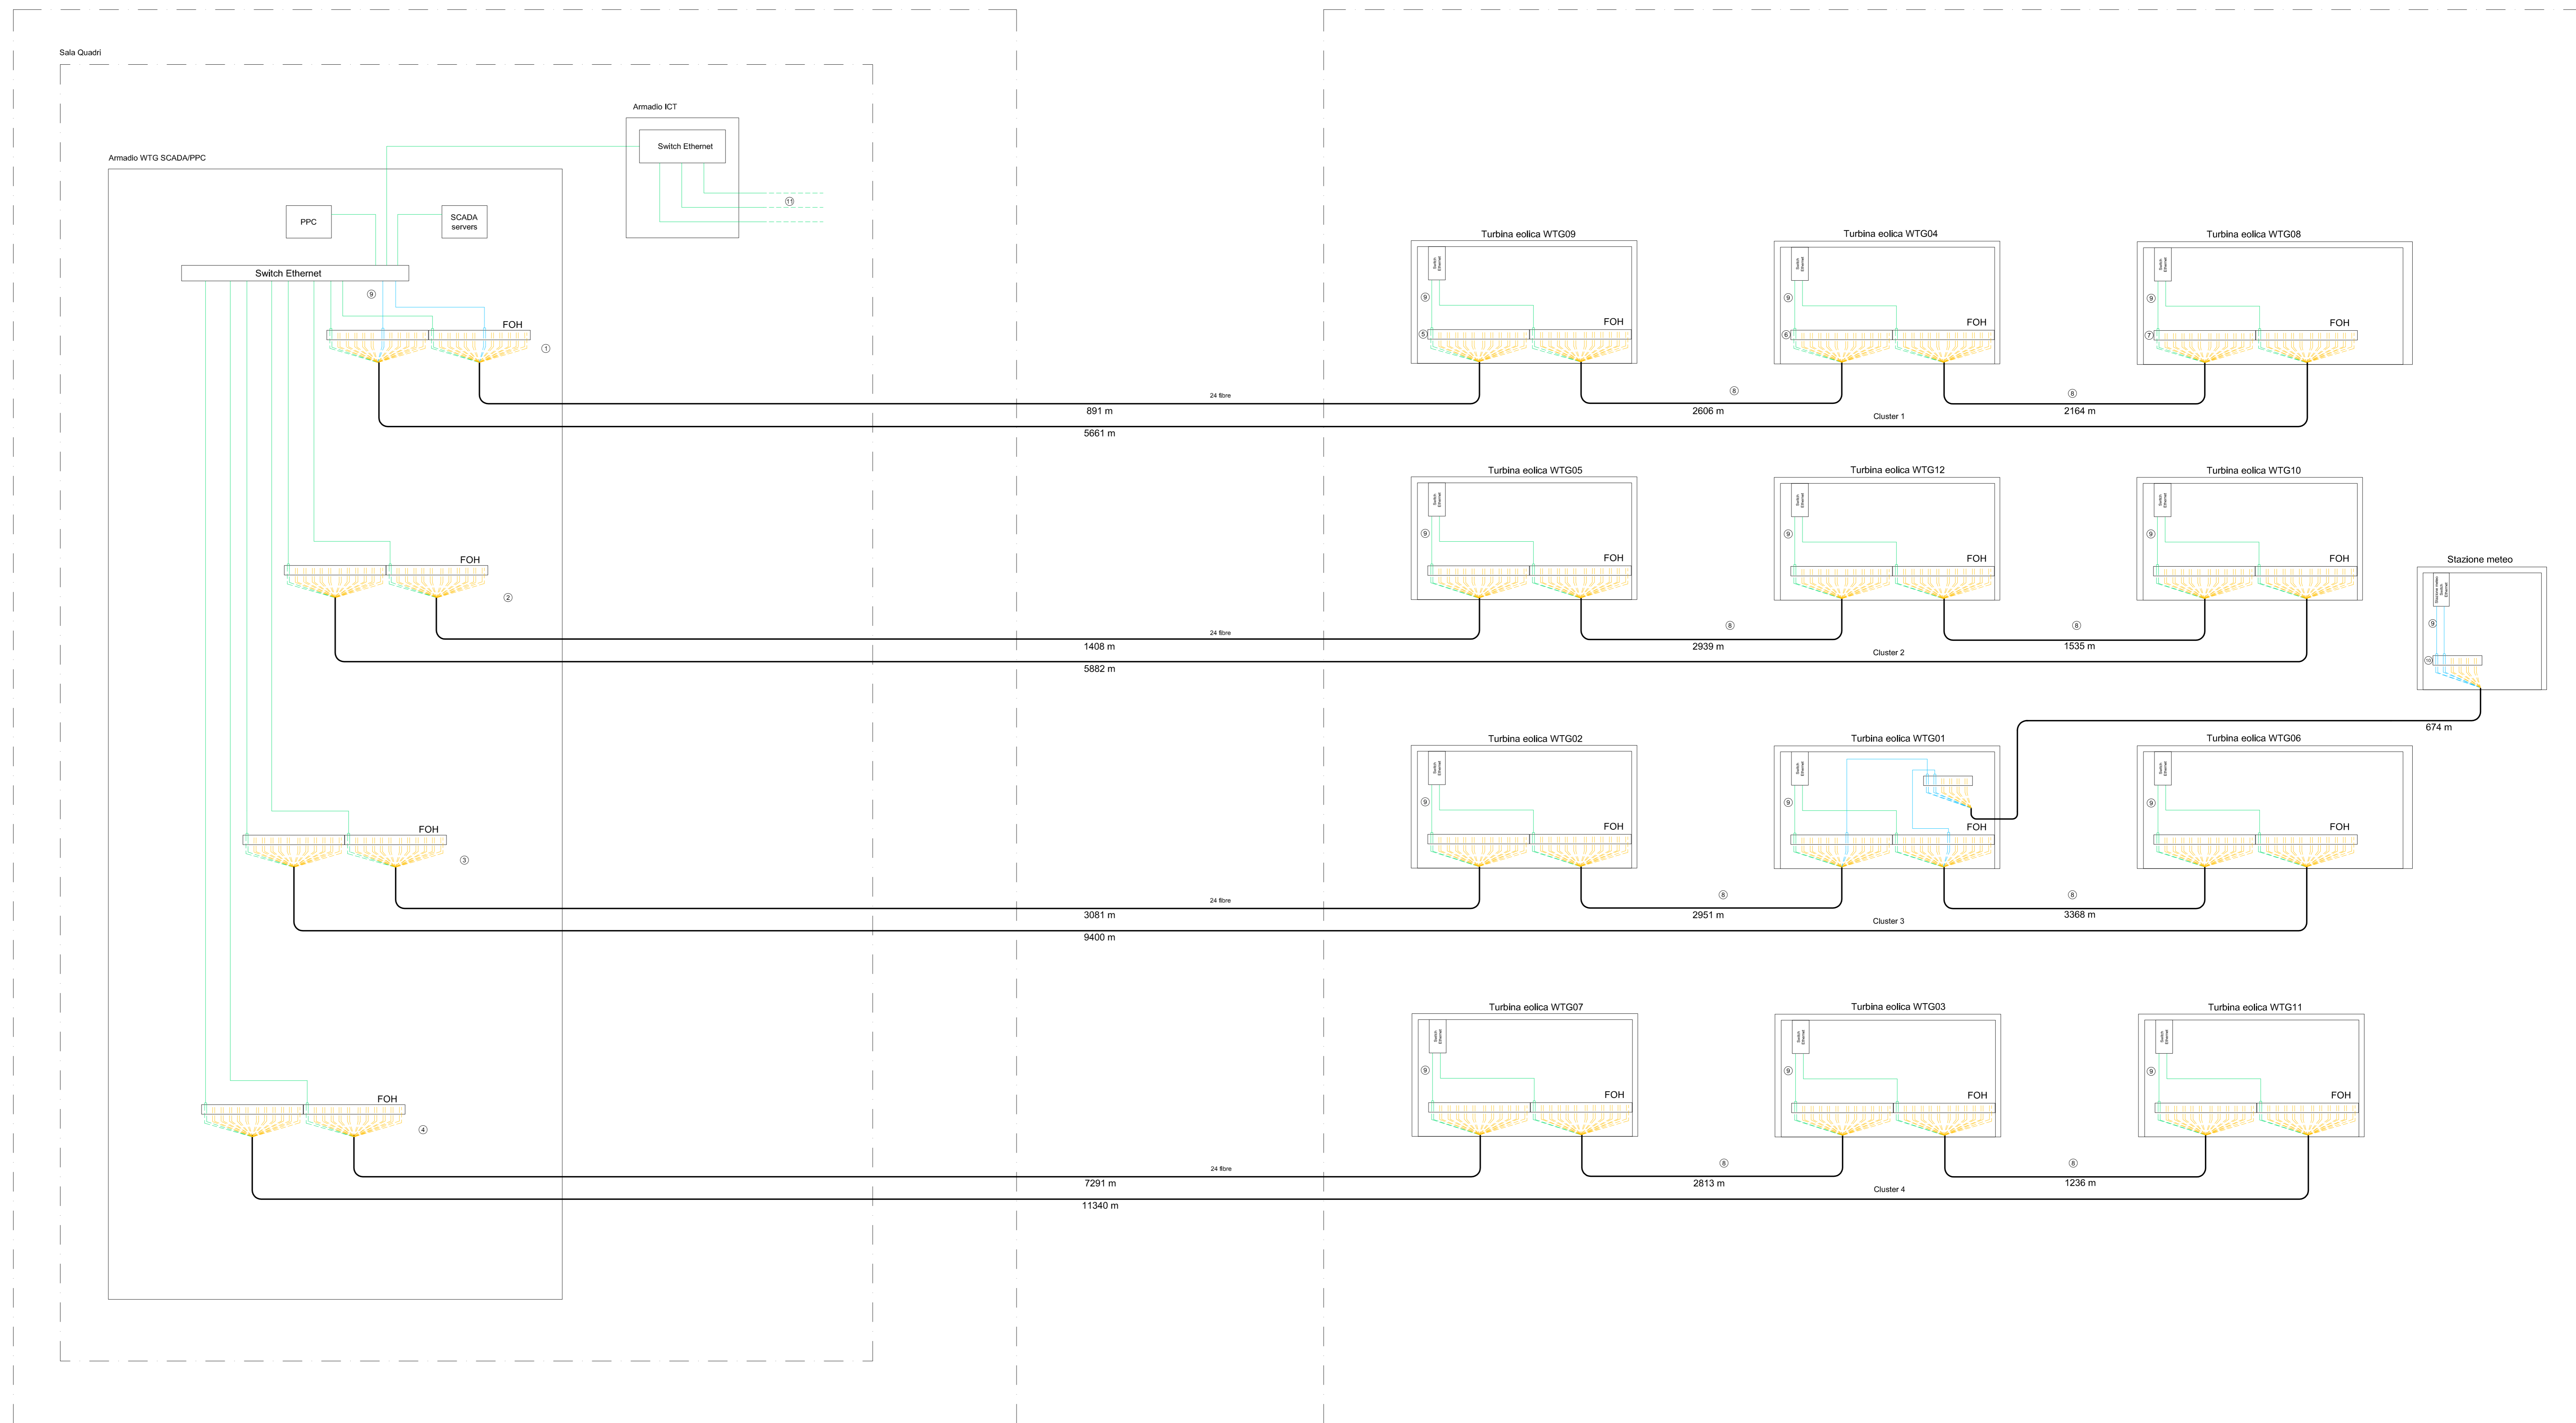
Sala Quadri

Armadio ICT

Switch Ethernet

11

Armadio WTG SCADA/PPC

PPC

SCADA servers

Switch Ethernet

9

FOH

1

Turbina eolica WTG09

9

5

FOH

Turbina eolica WTG04

9

6

FOH

Turbina eolica WTG08

9

7

FOH

24 fibre

8

8

891 m

2606 m

Cluster 1

2164 m

5661 m

Turbina eolica WTG05

Turbina eolica WTG12

Turbina eolica WTG10

FOH

2

9

FOH

9

FOH

9

FOH

Stazione meteo

9

10

24 fibre

8

8

1408 m

2939 m

Cluster 2

1535 m

5882 m

674 m

Turbina eolica WTG02

Turbina eolica WTG01

Turbina eolica WTG06

9

FOH

9

FOH

9

FOH

FOH

3

24 fibre

8

8

3081 m

2951 m

Cluster 3

3368 m

9400 m

Turbina eolica WTG07

Turbina eolica WTG03

Turbina eolica WTG11

9

FOH

9

FOH

9

FOH

FOH

4

24 fibre

8

8

7291 m

2813 m

Cluster 4

1236 m

11340 m